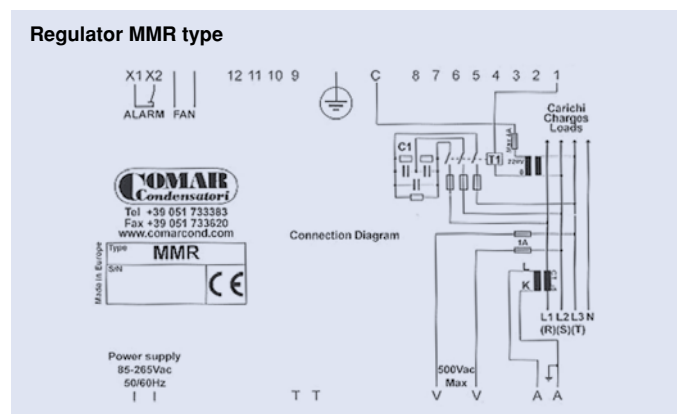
Regulator MMR type

X1 X2
ALARM FAN

12 11 10 9

C

8 7 6 5 4 3 2 1

Carichi
Charges
Loads

C1

T1

COMAR
Condensatori
Tel +39 051 733383
Fax +39 051 733620
www.comarcond.com

Connection Diagram

Made in Europe

Type
MMR

S/N

CE

1A

L

K

L1 L2 L3 N
(R)(S)(T)

Power supply
85-265Vac
50/60Hz

T T

500Vac
Max

V V

A A